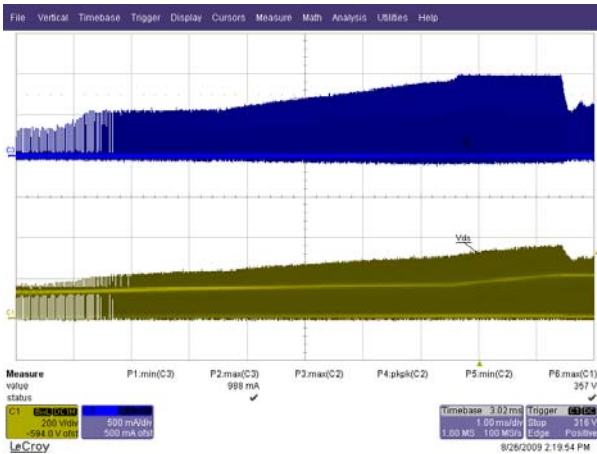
File Vertical Timebase Trigger Display Cursors Measure Math Analysis Utilities Help

C3

Vds

C1

| Measure | P1:min(C3) | P2:max(C3) | P3:max(C2) | P4:pkpk(C2) | P5:min(C2) | P6:max(C1) |
|---|---|---|---|---|---|---|
| value | | 988 mA | | | | 357 V |
| status | | ✔ | | | | ✔ |

C1 BwL DC1M 200 V/div -594.0 V ofst

500 mA/div 500 mA ofst

Timebase 3.02 ms 1.00 ms/div 1.00 MS 100 MS/s

Trigger C1 DC Stop 316 V Edge Positive

LeCroy

8/26/2009 2:19:54 PM